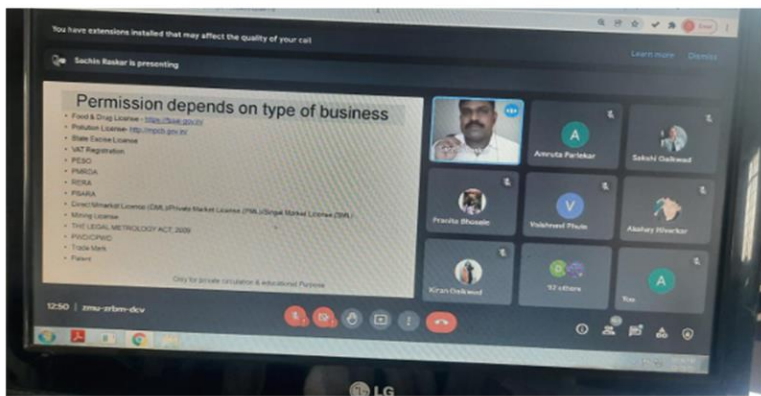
You have extensions installed that may affect the quality of your call

Learn more Dismiss

Sachin Raskar is presenting

Permission depends on type of business

- Food & Drug License - https://fssai.gov.in/
- Pollution License- http://mpcb.gov.in/
- State Excise License
- VAT Registration
- PESO
- PMRDA
- RERA
- FSARA
- Direct Market License (DML)/Private Market License (PML)/Single Market License (SML)
- Mining License
- THE LEGAL METROLOGY ACT, 2009
- PVC/CIPVC
- Trade Mark
- Patent

Only for private circulation & educational Purpose

Amruta Parlekar

Sakshi Gaikwad

Pravita Bhosale

Vaishnavi Phule

Akshay Hiwarkar

Kiran Gaikwad

92 others

You

12:50 | zmu-srbm-dcv

LG